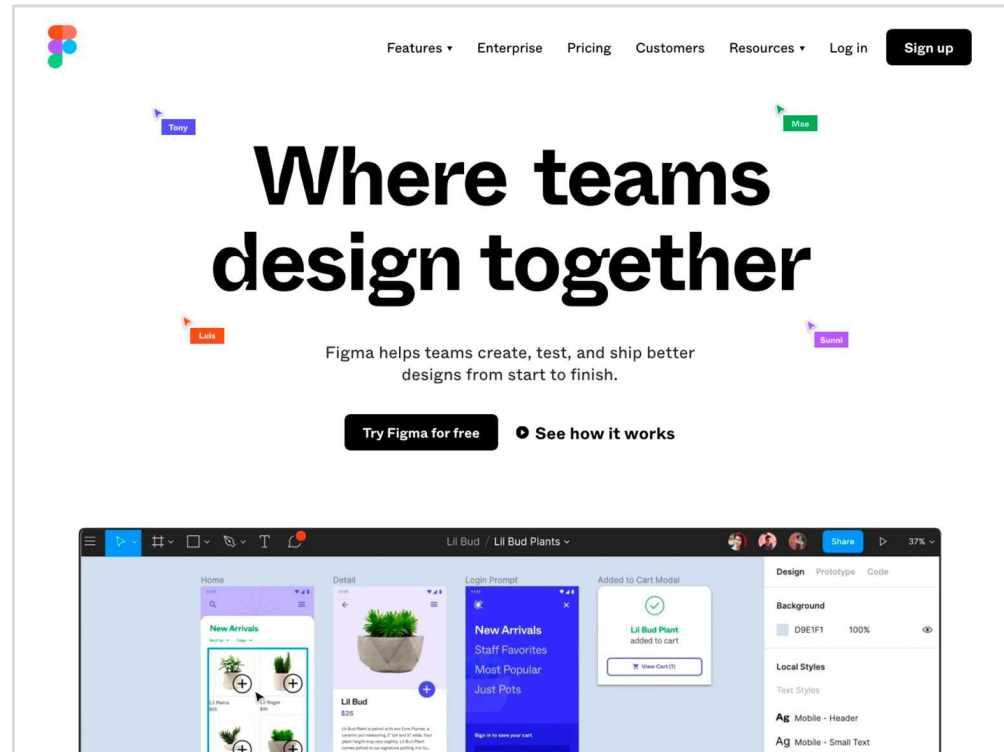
Features ▾ Enterprise Pricing Customers Resources ▾ Log in Sign up

Tony

Mae

Where teams design together

Luis

Sunni

Figma helps teams create, test, and ship better designs from start to finish.

Try Figma for free

See how it works

Lil Bud / Lil Bud Plants

Share

37%

Home

Detail

Login Prompt

Added to Cart Modal

New Arrivals

Lil Bud

$25

New Arrivals

Staff Favorites

Most Popular

Just Pots

Lil Bud Plant added to cart

View Cart (1)

Design Prototype Code

Background

D9E1F1 100%

Local Styles

Text Styles

Ag Mobile - Header

Ag Mobile - Small Text